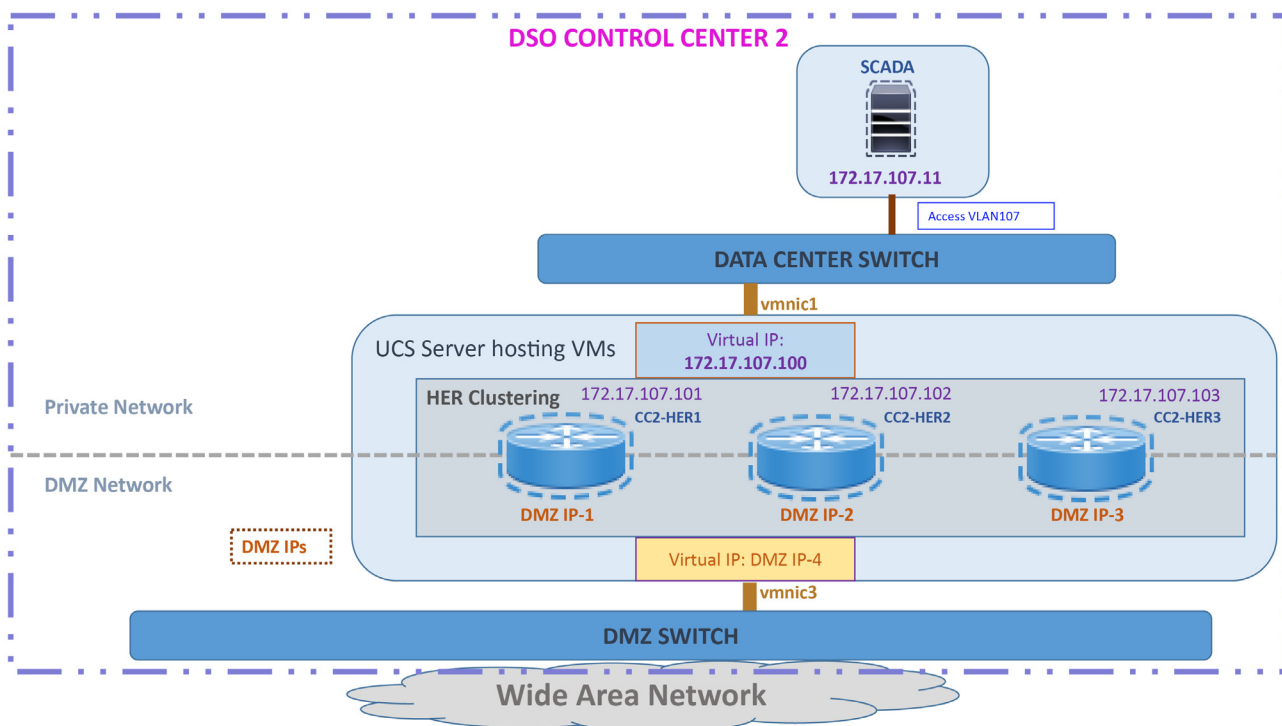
DSO CONTROL CENTER 2

SCADA

172.17.107.11

Access VLAN107

DATA CENTER SWITCH

vmnic1

UCS Server hosting VMs

Virtual IP:
172.17.107.100

HER Clustering

172.17.107.101
CC2-HER1

172.17.107.102
CC2-HER2

172.17.107.103
CC2-HER3

Private Network

DMZ Network

DMZ IP-1

DMZ IP-2

DMZ IP-3

DMZ IPs

Virtual IP: DMZ IP-4

vmnic3

DMZ SWITCH

Wide Area Network